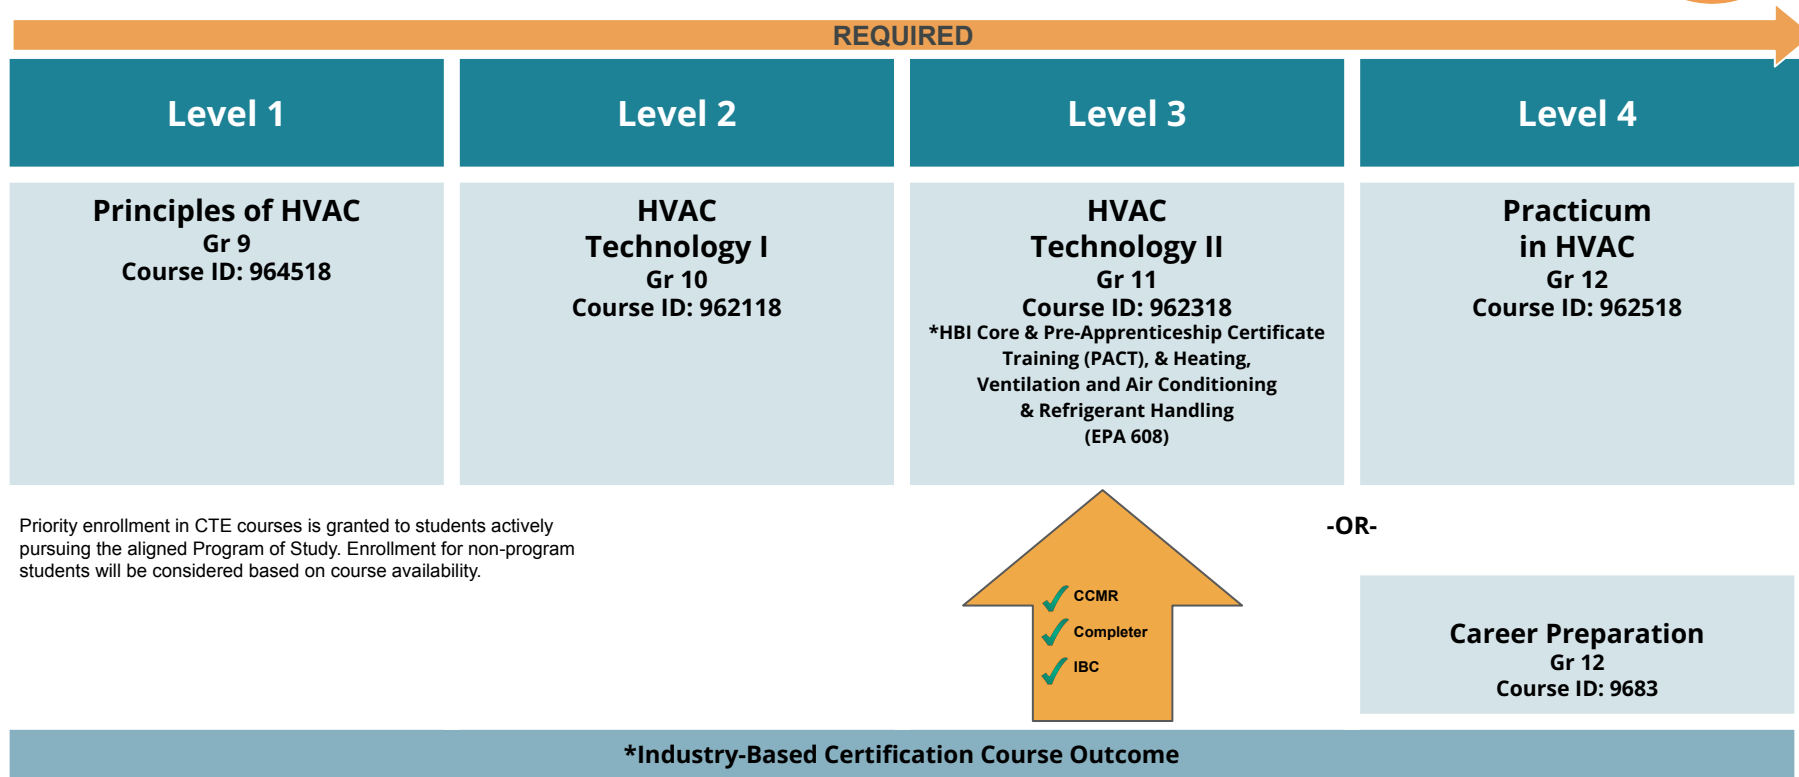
REQUIRED

| Level 1 | Level 2 | Level 3 | Level 4 |
|---|---|---|---|
| Principles of HVAC Gr 9 Course ID: 964518 | HVAC Technology I Gr 10 Course ID: 962118 | HVAC Technology II Gr 11 Course ID: 962318 *HBI Core & Pre-Apprenticeship Certificate Training (PACT), & Heating, Ventilation and Air Conditioning & Refrigerant Handling (EPA 608) | Practicum in HVAC Gr 12 Course ID: 962518 |

Priority enrollment in CTE courses is granted to students actively pursuing the aligned Program of Study. Enrollment for non-program students will be considered based on course availability.

CCMR
Completer
IBC

-OR-

Career Preparation
Gr 12
Course ID: 9683

*Industry-Based Certification Course Outcome